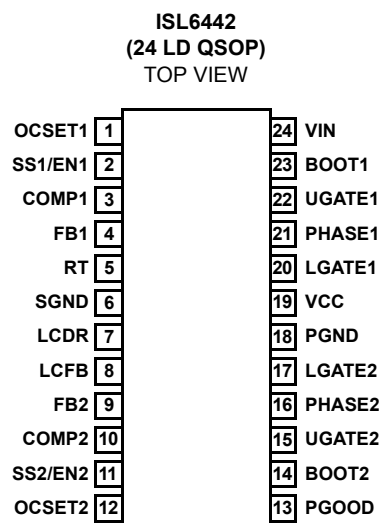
ISL6442
(24 LD QSOP)
TOP VIEW

OCSET1 1
SS1/EN1 2
COMP1 3
FB1 4
RT 5
SGND 6
LCDR 7
LCFB 8
FB2 9
COMP2 10
SS2/EN2 11
OCSET2 12

24 VIN
23 BOOT1
22 UGATE1
21 PHASE1
20 LGATE1
19 VCC
18 PGND
17 LGATE2
16 PHASE2
15 UGATE2
14 BOOT2
13 PGOOD